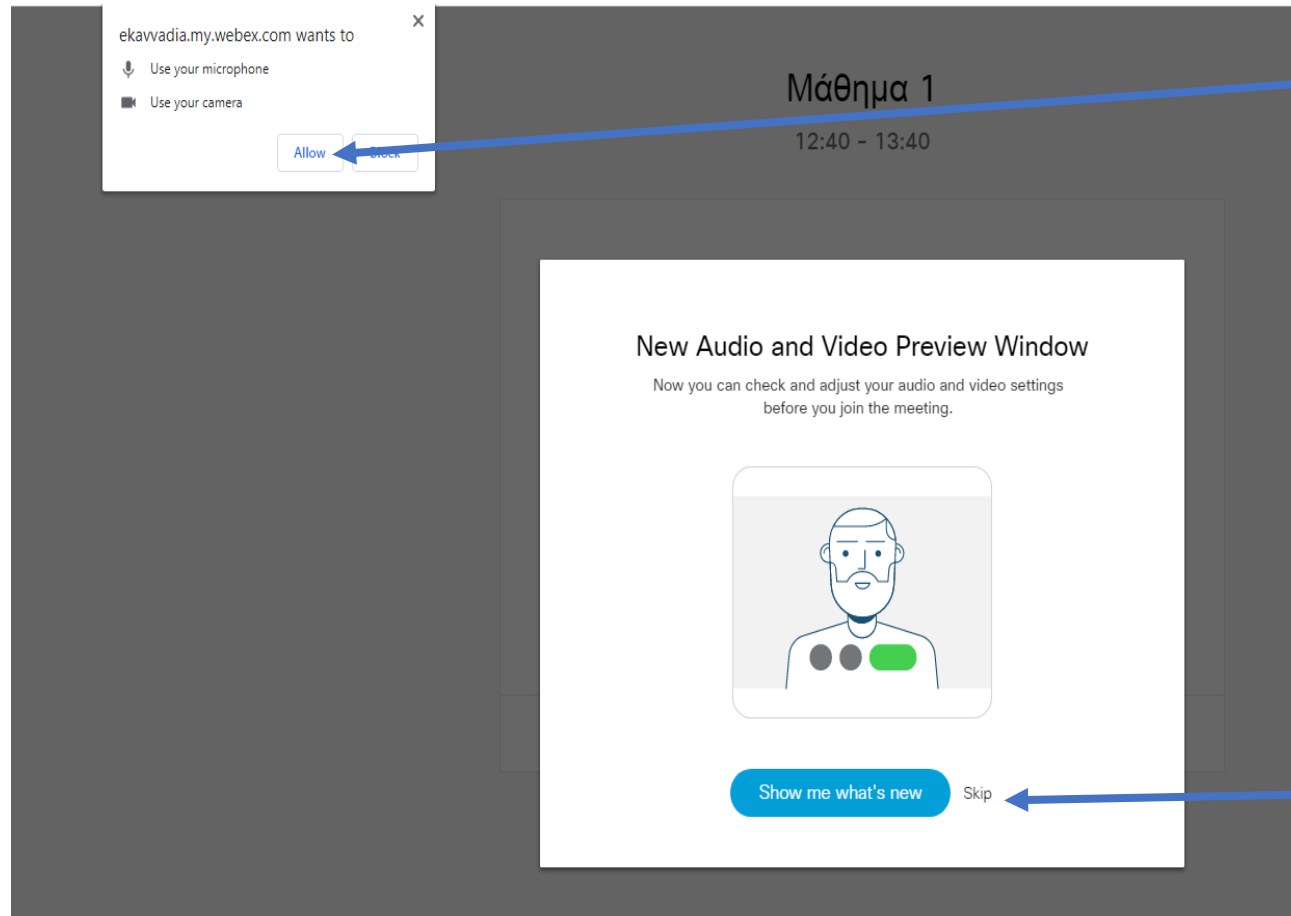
ekavvadia.my.webex.com wants to
×
Use your microphone
Use your camera
Allow
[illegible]

Μάθημα 1
12:40 - 13:40

New Audio and Video Preview Window
Now you can check and adjust your audio and video settings before you join the meeting.

Show me what's new
Skip